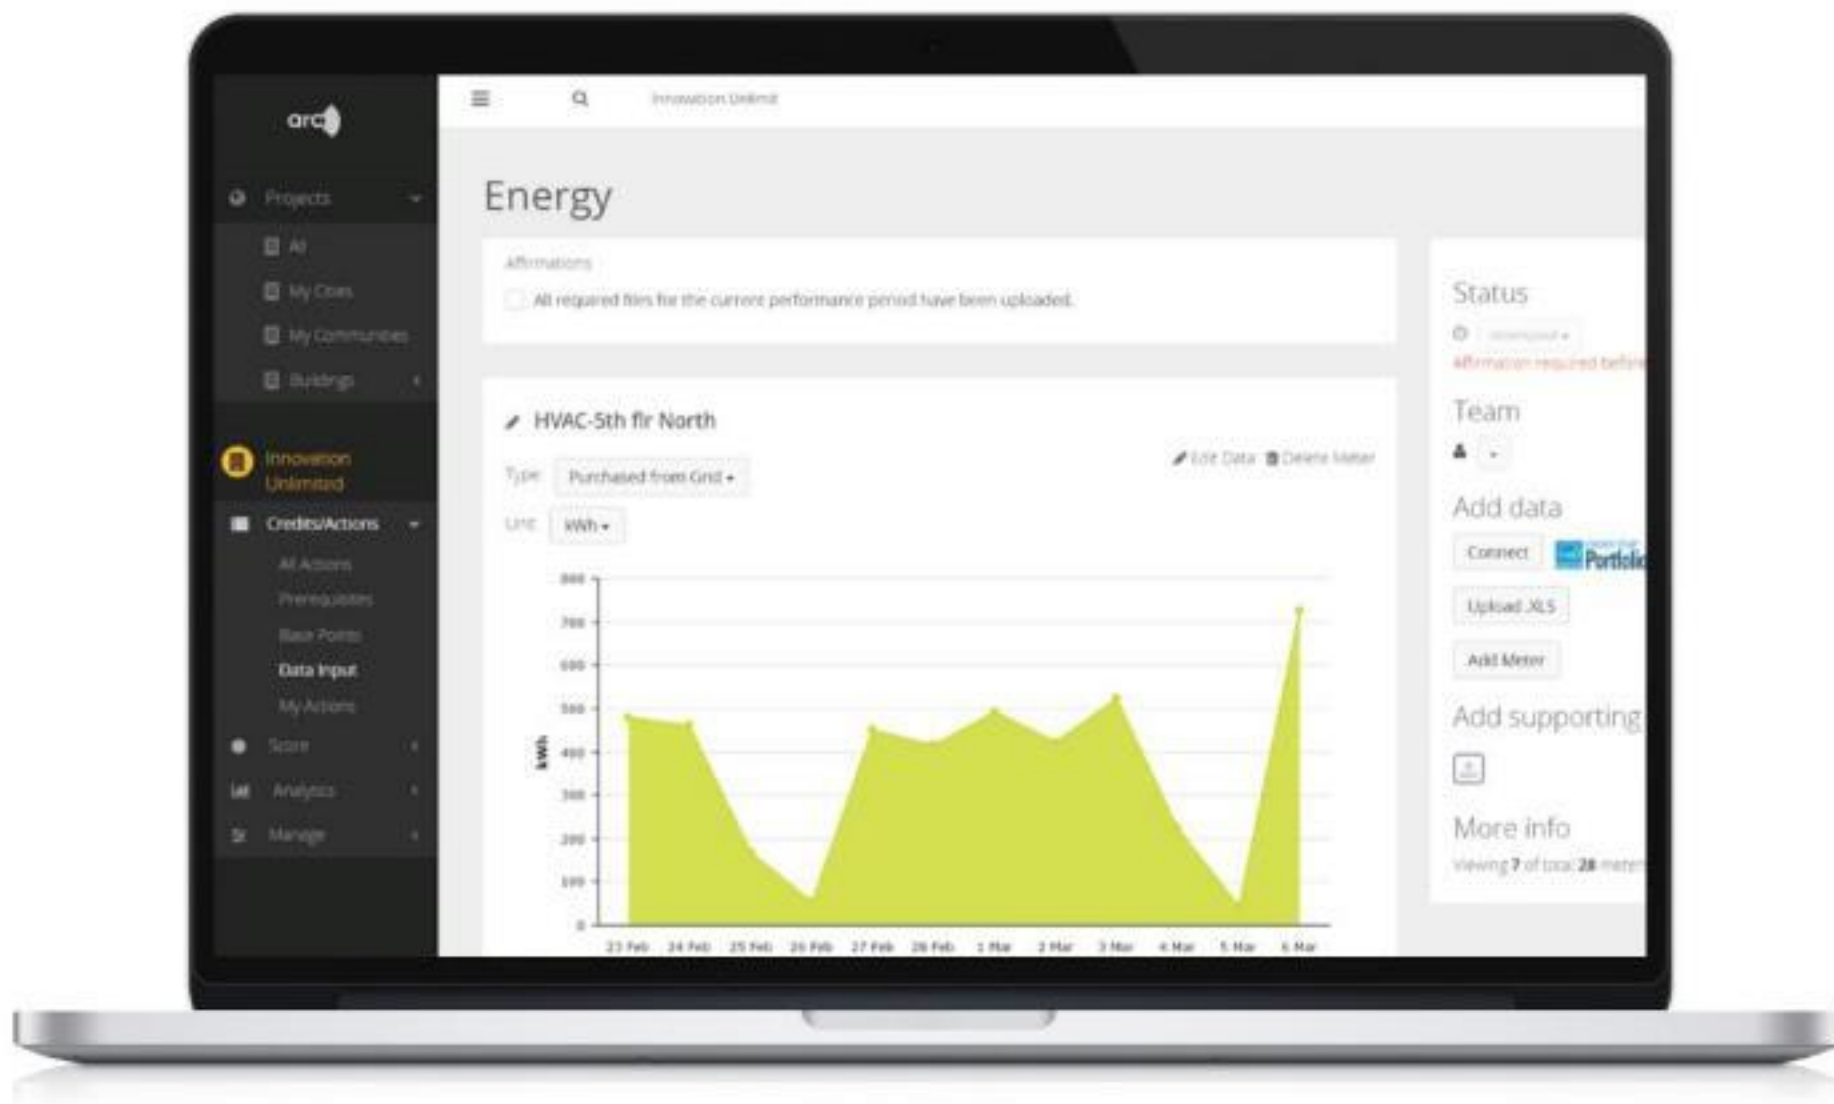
arc

Projects
All
My Cities
My Communities
Buildings

Innovation Unlimited
Credits/Actions
All Actions
Prerequisites
Base Points
Data Input
My Actions
Score
Analytics
Manage

Innovation Unlimit

Energy

Affirmations
All required files for the current performance period have been uploaded.

HVAC-5th flr North
Edit Data Delete Meter
Type Purchased from Grid
Unit kWh

800
700
600
500
400
300
200
100
0
kWh
23 Feb 24 Feb 25 Feb 26 Feb 27 Feb 28 Feb 1 Mar 2 Mar 3 Mar 4 Mar 5 Mar 6 Mar

Status
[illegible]
Affirmation required befor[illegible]
Team
Add data
Connect Portfoli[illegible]
Upload XLS
Add Meter
Add supporting
More info
Viewing 7 of total 28 mete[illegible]